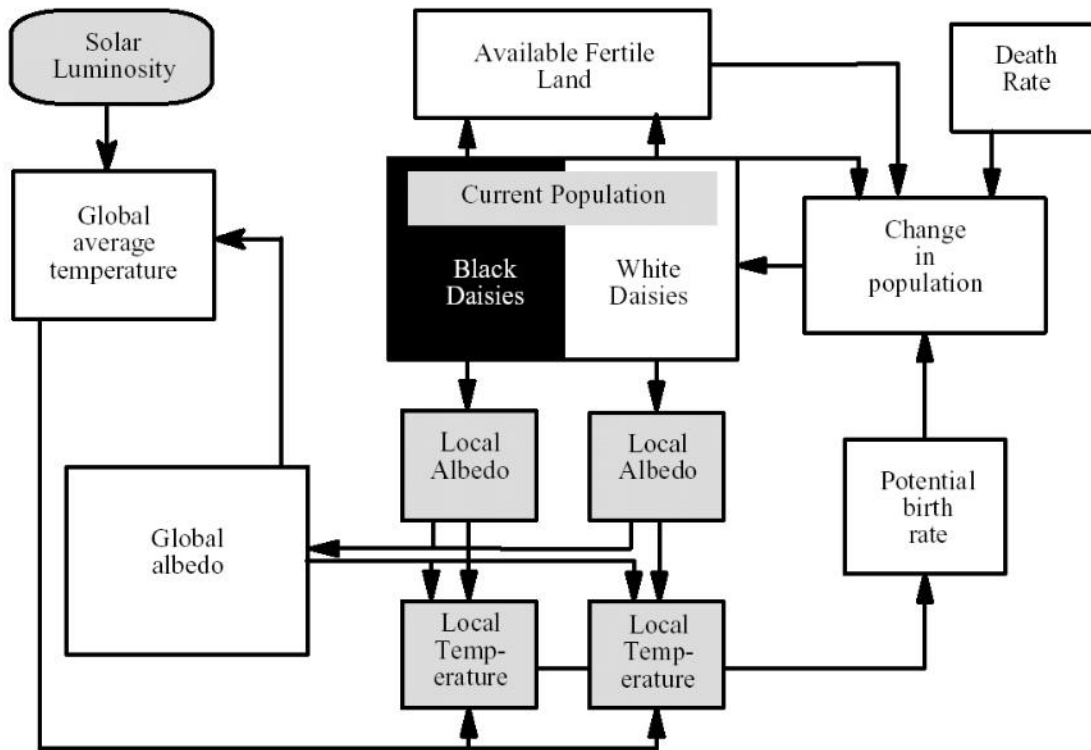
Solar Luminosity

Available Fertile Land

Death Rate

Global average temperature

Current Population

Black Daisies

White Daisies

Change in population

Local Albedo

Local Albedo

Potential birth rate

Global albedo

Local Temperature

Local Temperature